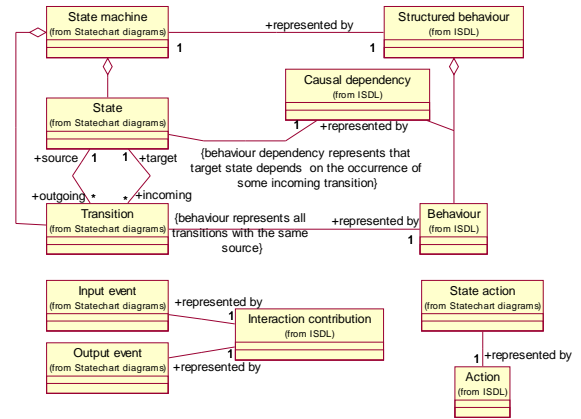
State machine
(from Statechart diagrams)

+represented by

1

1

Structured behaviour
(from ISDL)

Causal dependency
(from ISDL)

State
(from Statechart diagrams)

1

+represented by

+source 1

1 +target

{behaviour dependency represents that target state depends on the occurrence of some incoming transition}

+outgoing *

* +incoming

Transition
(from Statechart diagrams)

{behaviour represents all transitions with the same source}

+represented by

1

Behaviour
(from ISDL)

Input event
(from Statechart diagrams)

+represented by

1

Interaction contribution
(from ISDL)

1

Output event
(from Statechart diagrams)

+represented by

State action
(from Statechart diagrams)

1

+represented by

Action
(from ISDL)